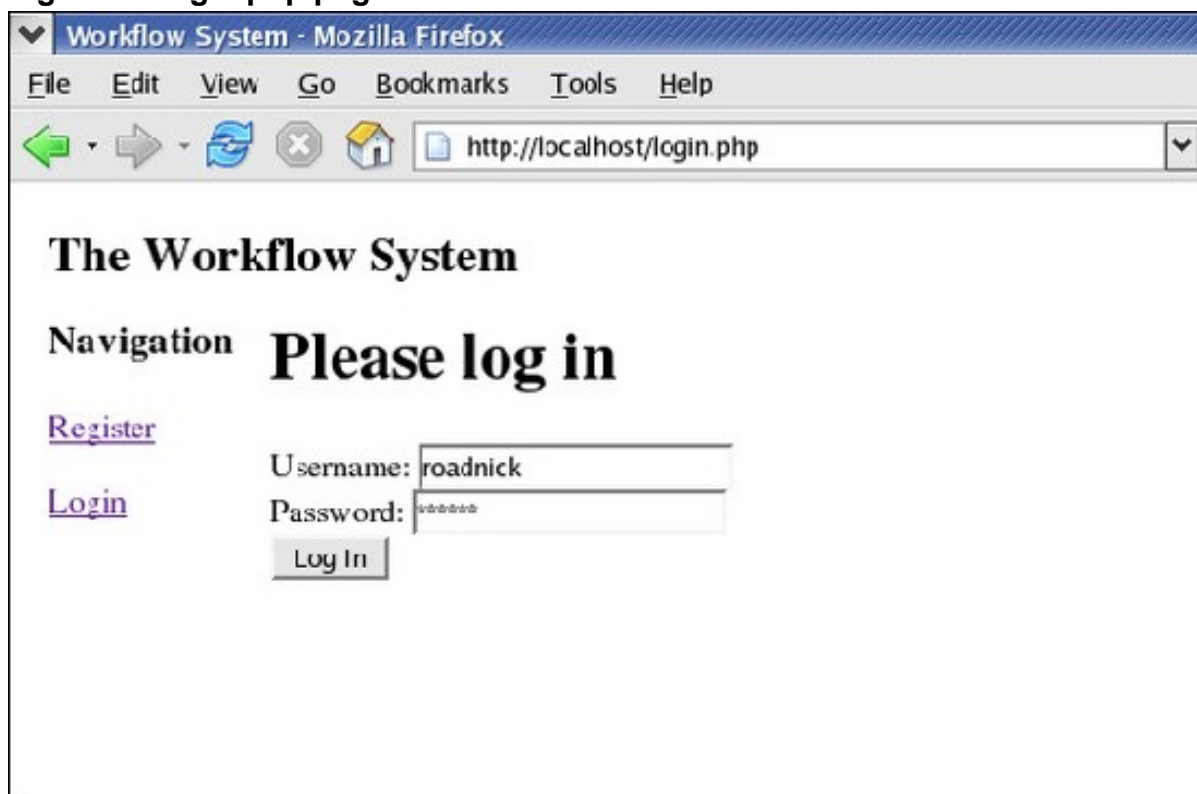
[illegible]

Workflow System - Mozilla Firefox

File Edit View Go Bookmarks Tools Help

http://localhost/login.php

The Workflow System

Navigation

Register

Login

Please log in

Username: roadnick
Password: ******
Log In